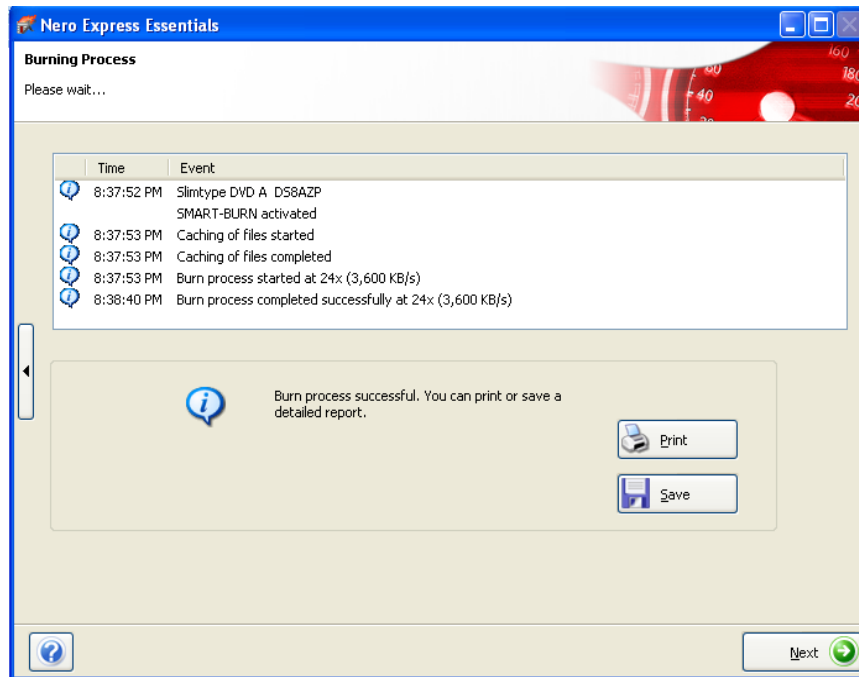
Nero Express Essentials

Burning Process

Please wait...

| Time | Event |
|---|---|
| 8:37:52 PM | Slimtype DVD A DS8AZP |
| | SMART-BURN activated |
| 8:37:53 PM | Caching of files started |
| 8:37:53 PM | Caching of files completed |
| 8:37:53 PM | Burn process started at 24x (3,600 KB/s) |
| 8:38:40 PM | Burn process completed successfully at 24x (3,600 KB/s) |

Burn process successful. You can print or save a detailed report.

Print

Save

Next